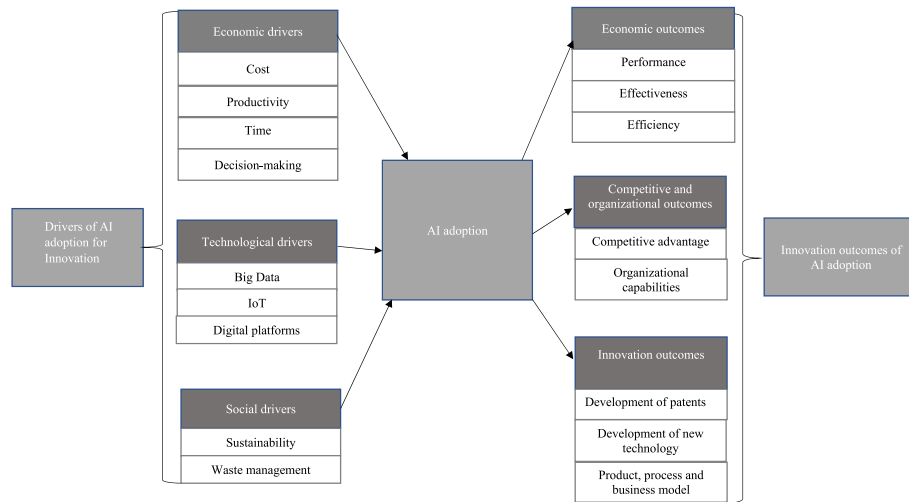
Drivers of AI adoption for Innovation

Economic drivers

Cost

Productivity

Time

Decision-making

Technological drivers

Big Data

IoT

Digital platforms

Social drivers

Sustainability

Waste management

AI adoption

Economic outcomes

Performance

Effectiveness

Efficiency

Competitive and organizational outcomes

Competitive advantage

Organizational capabilities

Innovation outcomes

Development of patents

Development of new technology

Product, process and business model

Innovation outcomes of AI adoption